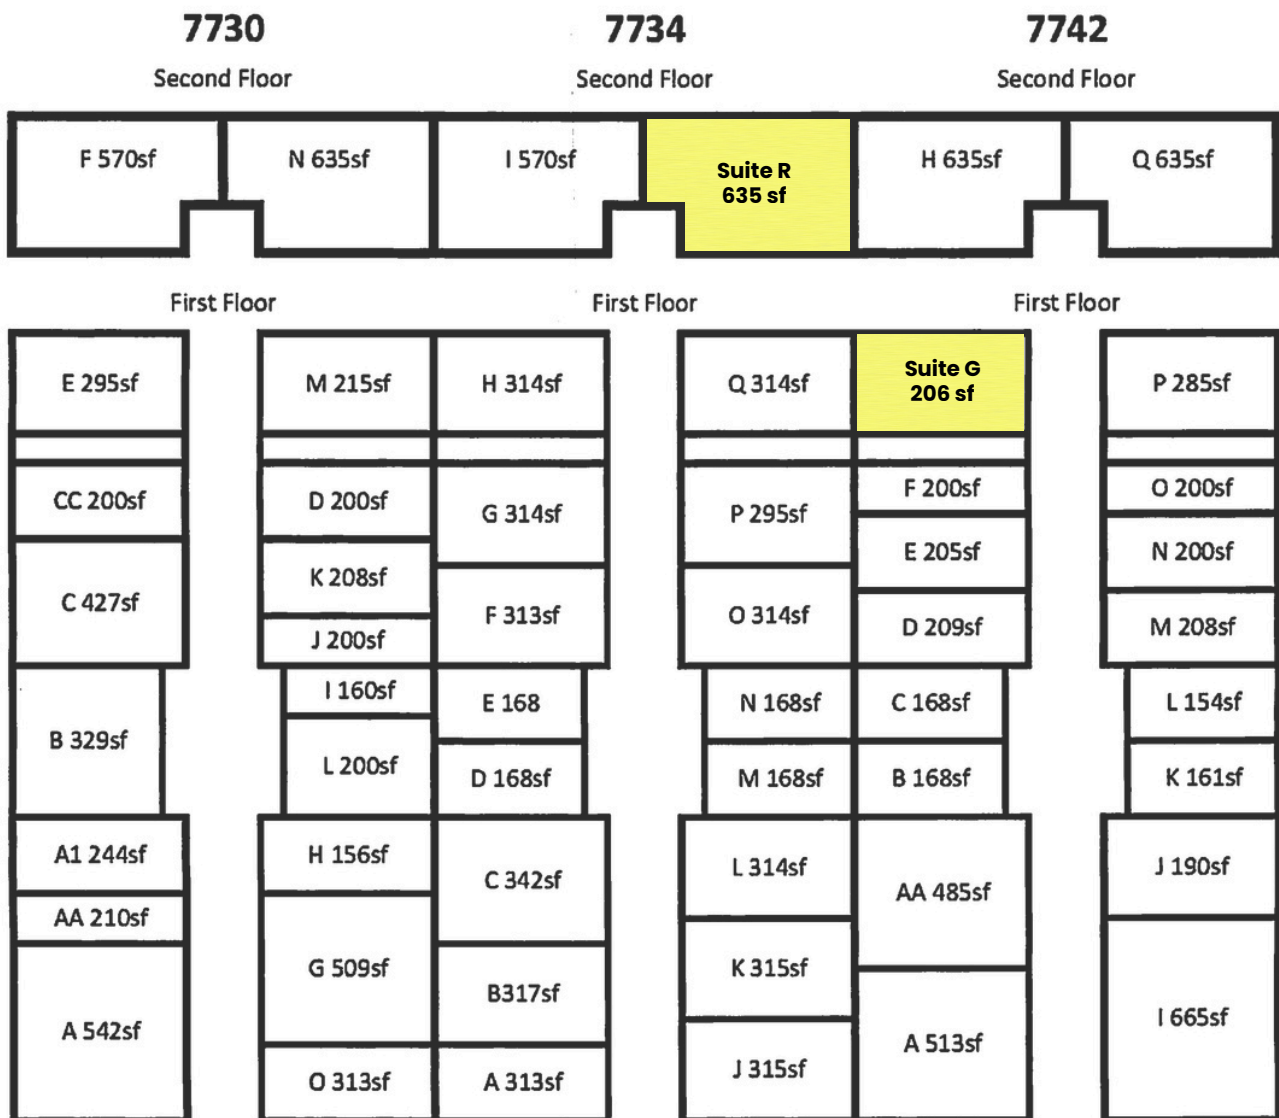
7730
Second Floor

7734
Second Floor

7742
Second Floor

F 570sf
N 635sf
I 570sf
Suite R
635 sf
H 635sf
Q 635sf

First Floor
First Floor
First Floor

E 295sf
CC 200sf
C 427sf
B 329sf
A1 244sf
AA 210sf
A 542sf

M 215sf
D 200sf
K 208sf
J 200sf
I 160sf
L 200sf
H 156sf
G 509sf
O 313sf

H 314sf
G 314sf
F 313sf
E 168
D 168sf
C 342sf
B317sf
A 313sf

Q 314sf
P 295sf
O 314sf
N 168sf
M 168sf
L 314sf
K 315sf
J 315sf

Suite G
206 sf
F 200sf
E 205sf
D 209sf
C 168sf
B 168sf
AA 485sf
A 513sf

P 285sf
O 200sf
N 200sf
M 208sf
L 154sf
K 161sf
J 190sf
I 665sf